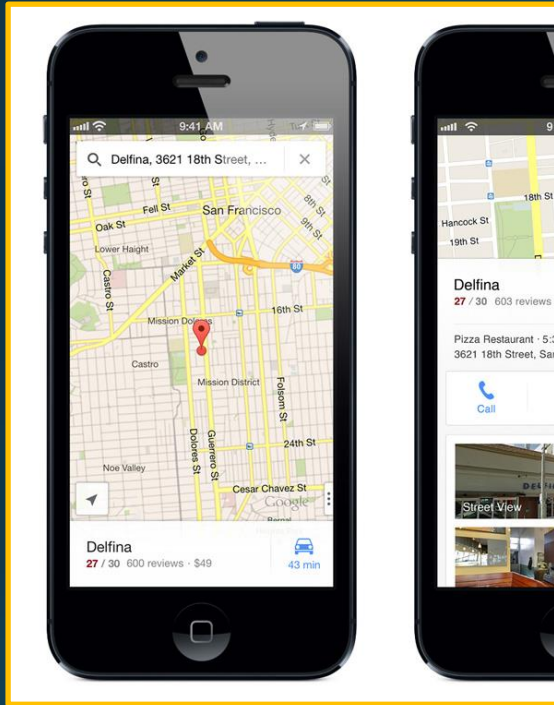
9:41 AM

Delfina, 3621 18th Street, ...

Fell St
Oak St
San Francisco
Lower Haight
Castro St
Market St
8th St
9th St
80
16th St
Mission Dolores
Castro
Mission District
Folsom St
Dolores St
Guerrero St
24th St
Noe Valley
Cesar Chavez St
Google
Bernal

Delfina
27 / 30 600 reviews · $49
43 min

9

18th St
Hancock St
19th St

Delfina
27 / 30 603 reviews

Pizza Restaurant · 5:
3621 18th Street, Sa

Call

Street View